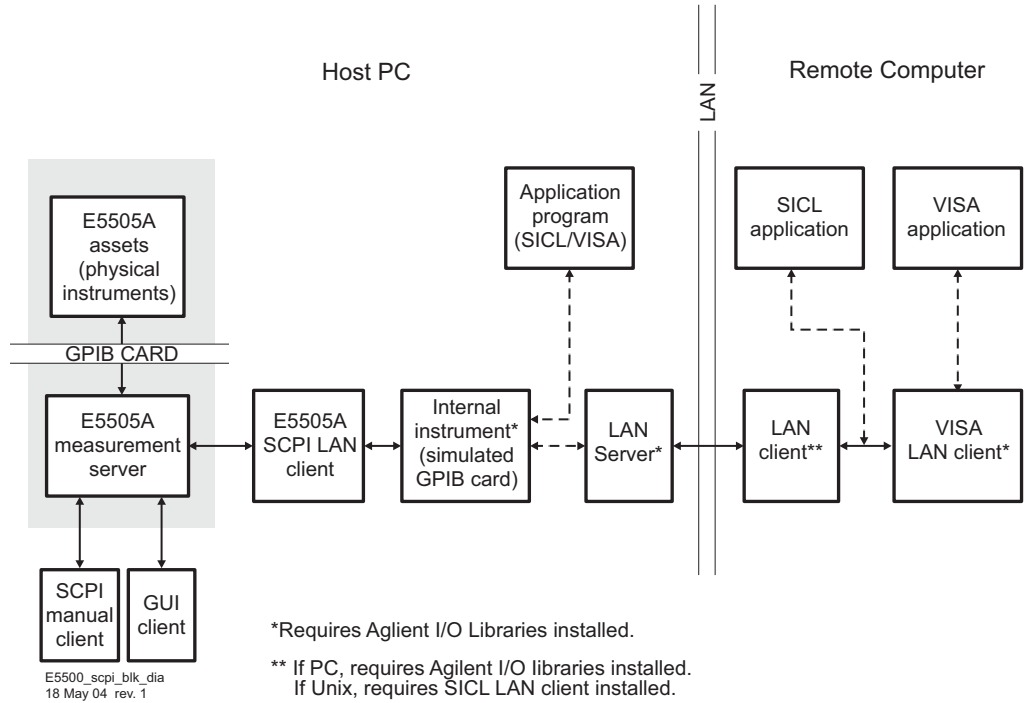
Host PC

LAN

Remote Computer

E5505A assets (physical instruments)

GPIB CARD

E5505A measurement server

E5505A SCPI LAN client

Application program (SICL/VISA)

Internal instrument* (simulated GPIB card)

LAN Server*

SICL application

VISA application

LAN client**

VISA LAN client*

SCPI manual client

GUI client

E5500_scpi_blk_dia
18 May 04 rev. 1

*Requires Aglient I/O Libraries installed.

** If PC, requires Agilent I/O libraries installed. If Unix, requires SICL LAN client installed.